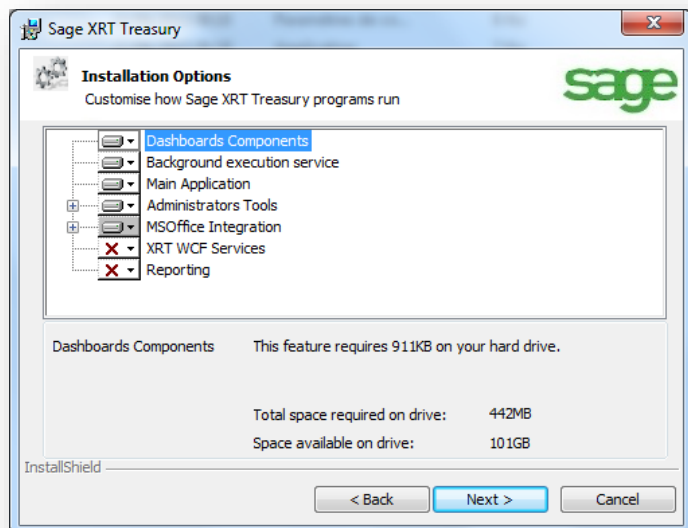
Sage XRT Treasury

Installation Options
Customise how Sage XRT Treasury programs run

sage

Dashboards Components
Background execution service
Main Application
Administrators Tools
MSOffice Integration
XRT WCF Services
Reporting

Dashboards Components
This feature requires 911KB on your hard drive.

Total space required on drive: 442MB
Space available on drive: 101GB

InstallShield

< Back
Next >
Cancel